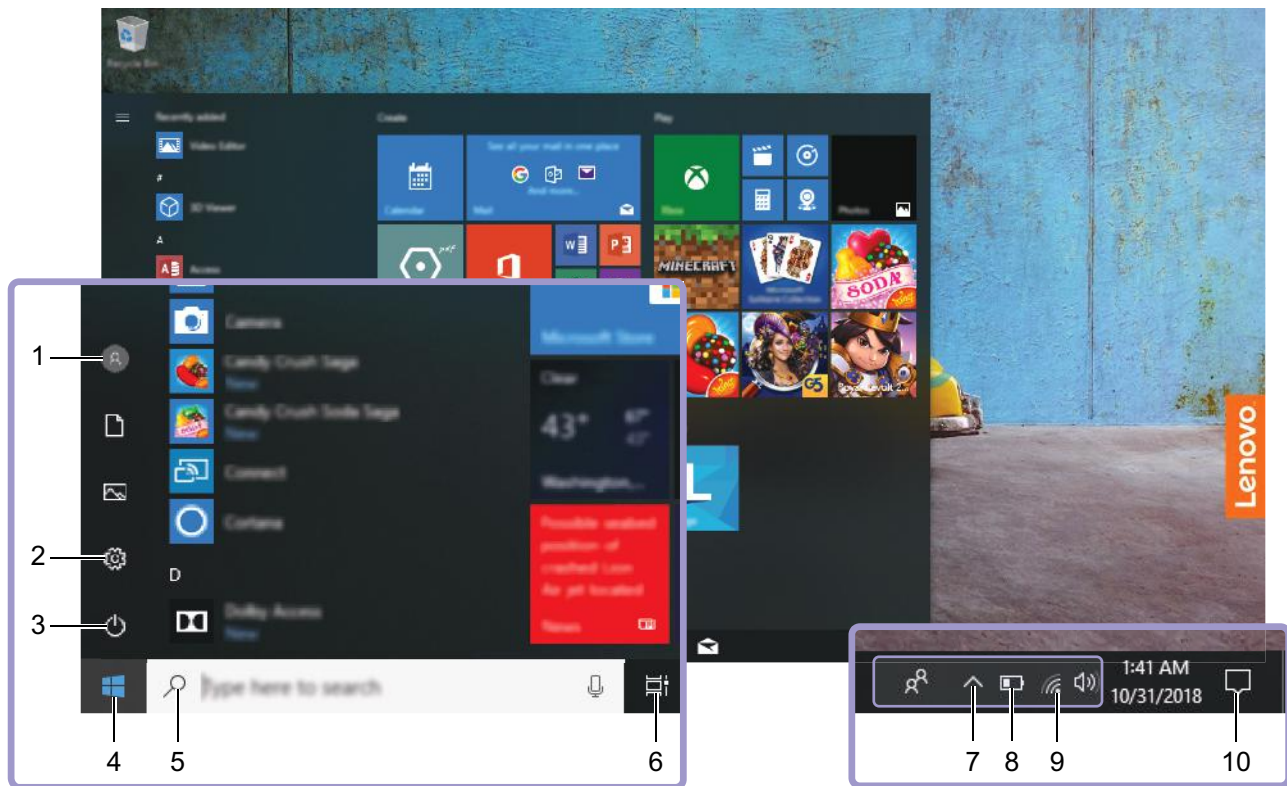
Recycle Bin

Recently added

Video Editor

#

3D Viewer

A

Access

Create

Calendar

See all your mail in one place

And more...

Mail

Play

Xbox

Photos

MINECRAFT

SODA

Camera

Candy Crush Saga

New

Candy Crush Soda Saga

New

Connect

Cortana

D

Dolby Access

New

Microsoft Store

Clear

43°

67°

43°

Washington,...

Possible seabed position of crashed Lion Air jet located

News

Lenovo

1

2

3

Type here to search

4

5

6

1:41 AM

10/31/2018

7

8

9

10